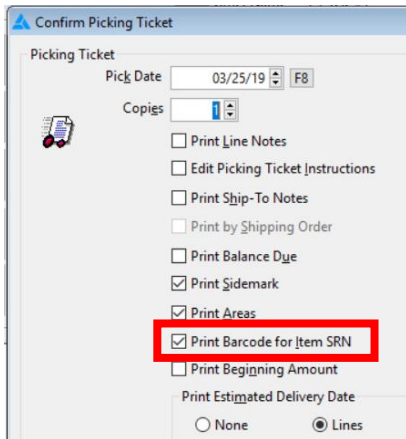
Confirm Picking Ticket

Picking Ticket

Pick Date 03/25/19 F8

Copies 1

Print Line Notes

Edit Picking Ticket Instructions

Print Ship-To Notes

Print by Shipping Order

Print Balance Due

Print Sidemark

Print Areas

Print Barcode for Item SRN

Print Beginning Amount

Print Estimated Delivery Date

None

Lines